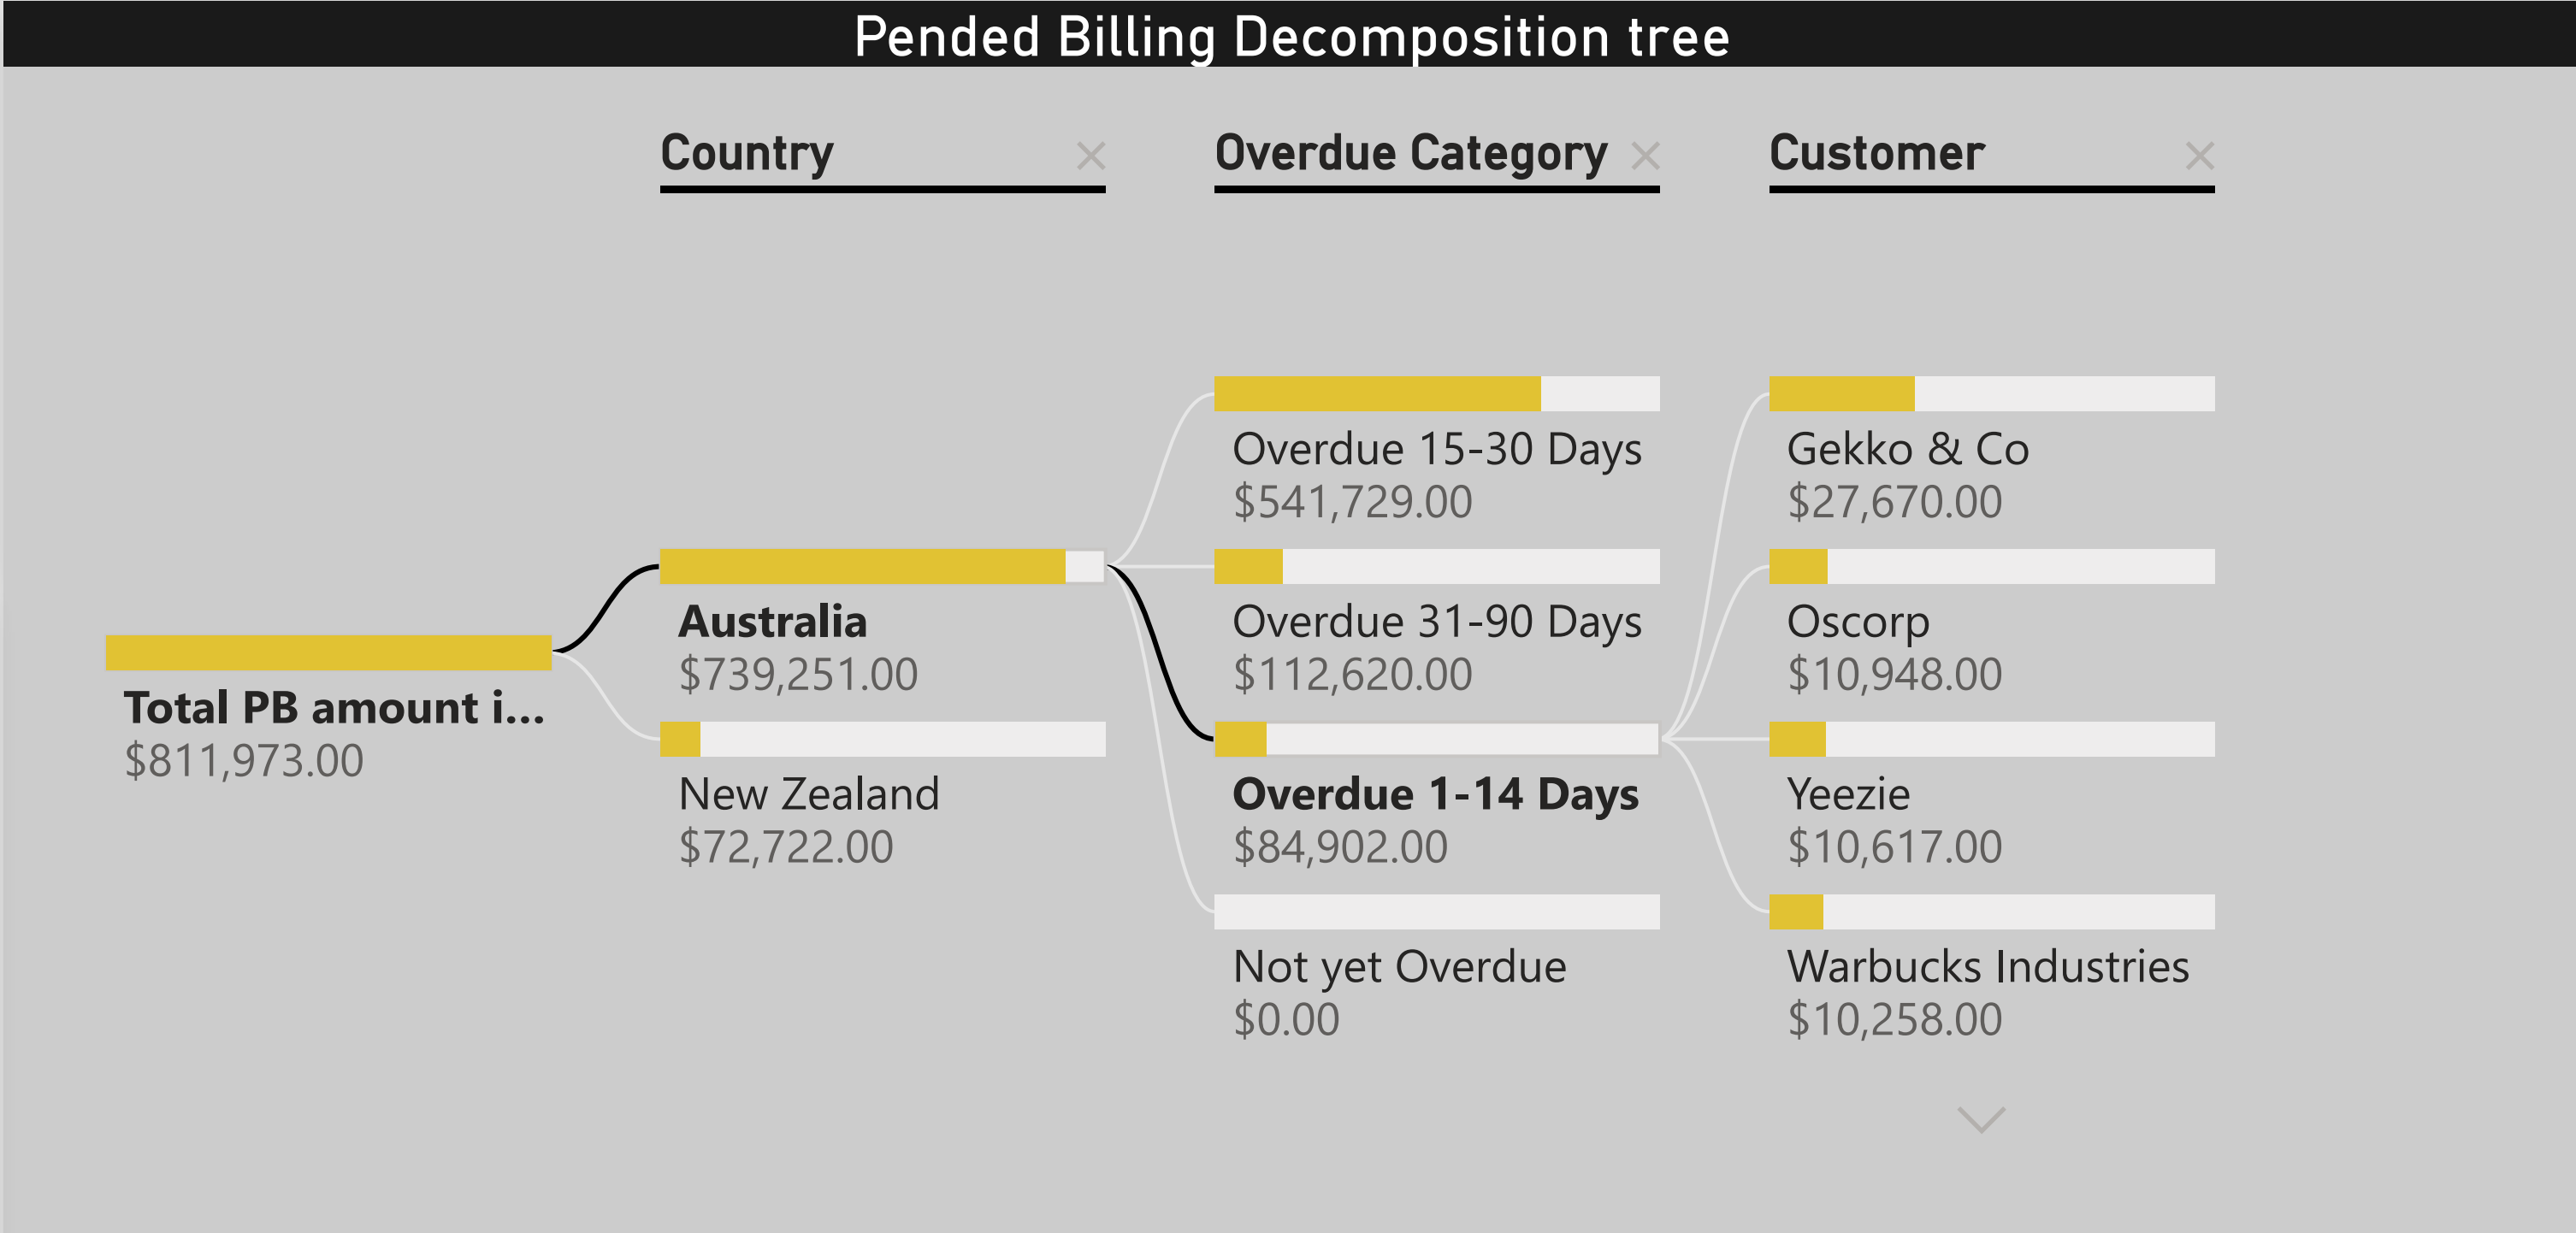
Pended Billing Decomposition tree

Country ×

Overdue Category ×

Customer ×

Total PB amount i...
$811,973.00

Australia
$739,251.00

New Zealand
$72,722.00

Overdue 15-30 Days
$541,729.00

Overdue 31-90 Days
$112,620.00

Overdue 1-14 Days
$84,902.00

Not yet Overdue
$0.00

Gekko & Co
$27,670.00

Oscorp
$10,948.00

Yeezie
$10,617.00

Warbucks Industries
$10,258.00